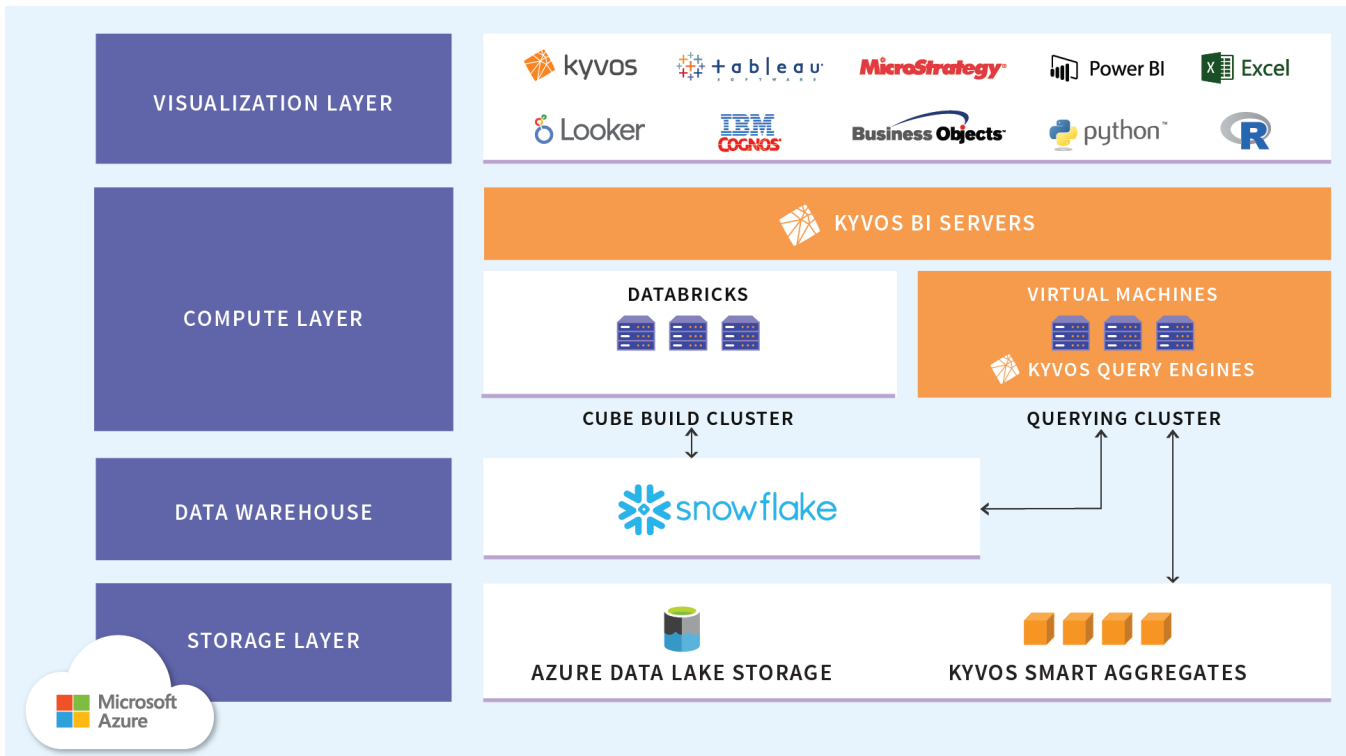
VISUALIZATION LAYER

kyvos

+ a b l e a u
SOFTWARE

MicroStrategy

Power BI

Excel

Looker

IBM
COGNOS

Business Objects

python

R

COMPUTE LAYER

KYVOS BI SERVERS

DATABRICKS

VIRTUAL MACHINES

KYVOS QUERY ENGINES

CUBE BUILD CLUSTER

QUERYING CLUSTER

DATA WAREHOUSE

snowflake

STORAGE LAYER

AZURE DATA LAKE STORAGE

KYVOS SMART AGGREGATES

Microsoft Azure